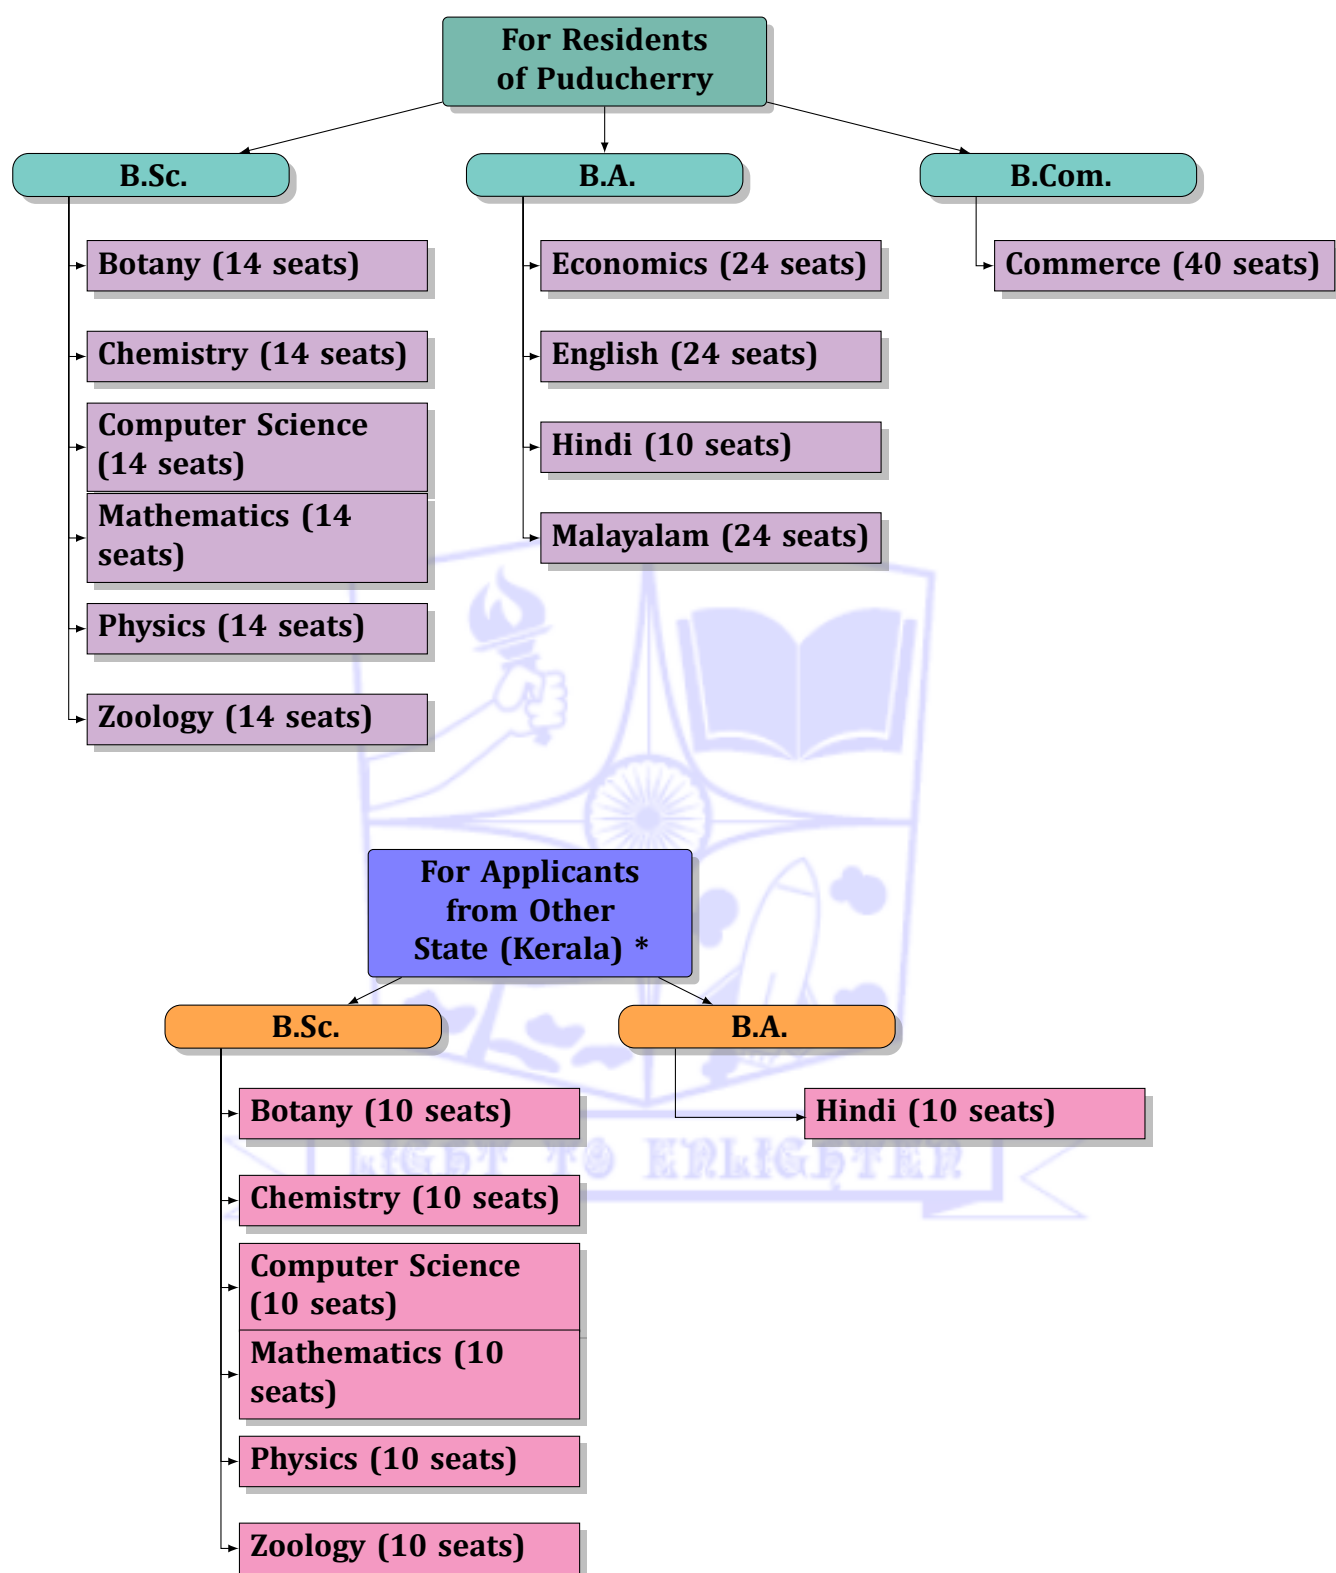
For Residents of Puducherry

B.Sc.

Botany (14 seats)

Chemistry (14 seats)

Computer Science (14 seats)

Mathematics (14 seats)

Physics (14 seats)

Zoology (14 seats)

B.A.

Economics (24 seats)

English (24 seats)

Hindi (10 seats)

Malayalam (24 seats)

B.Com.

Commerce (40 seats)

LIGHT TO ENLIGHTEN

For Applicants from Other State (Kerala) *

B.Sc.

Botany (10 seats)

Chemistry (10 seats)

Computer Science (10 seats)

Mathematics (10 seats)

Physics (10 seats)

Zoology (10 seats)

B.A.

Hindi (10 seats)